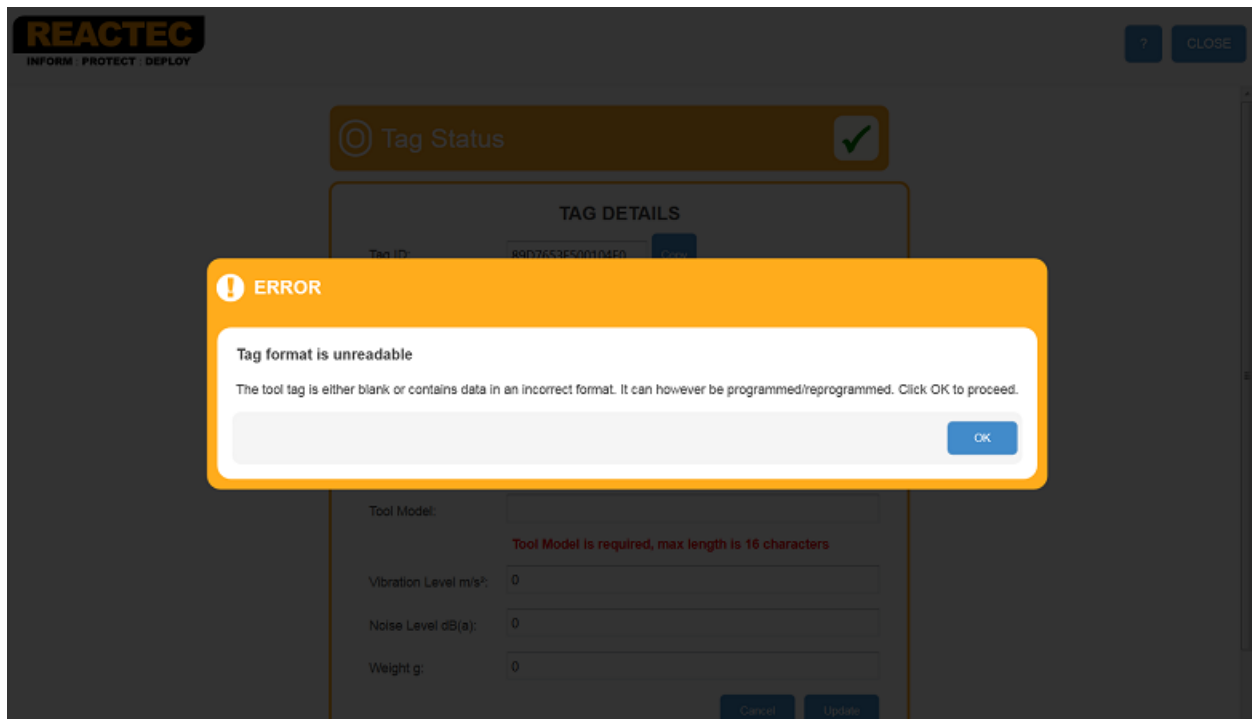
REACTEC
INFORM PROTECT DEPLOY

?
CLOSE

Tag Status

TAG DETAILS

Tag ID: 89D7653F50010450 Copy

ERROR

Tag format is unreadable

The tool tag is either blank or contains data in an incorrect format. It can however be programmed/reprogrammed. Click OK to proceed.

OK

Tool Model:

Tool Model is required, max length is 16 characters

Vibration Level m/s²: 0

Noise Level dB(a): 0

Weight g: 0

Cancel Update